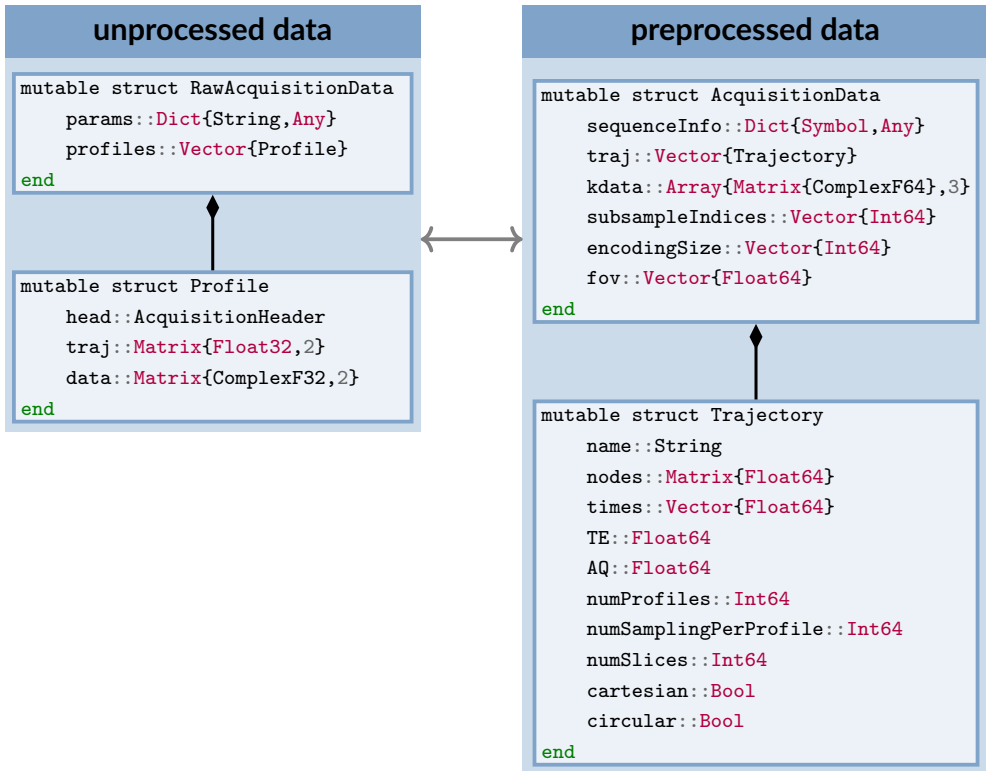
unprocessed data

mutable struct RawAcquisitionData
params::Dict{String,Any}
profiles::Vector{Profile}
end

mutable struct Profile
head::AcquisitionHeader
traj::Matrix{Float32,2}
data::Matrix{ComplexF32,2}
end

preprocessed data

mutable struct AcquisitionData
sequenceInfo::Dict{Symbol,Any}
traj::Vector{Trajectory}
kdata::Array{Matrix{ComplexF64},3}
subsampleIndices::Vector{Int64}
encodingSize::Vector{Int64}
fov::Vector{Float64}
end

mutable struct Trajectory
name::String
nodes::Matrix{Float64}
times::Vector{Float64}
TE::Float64
AQ::Float64
numProfiles::Int64
numSamplingPerProfile::Int64
numSlices::Int64
cartesian::Bool
circular::Bool
end